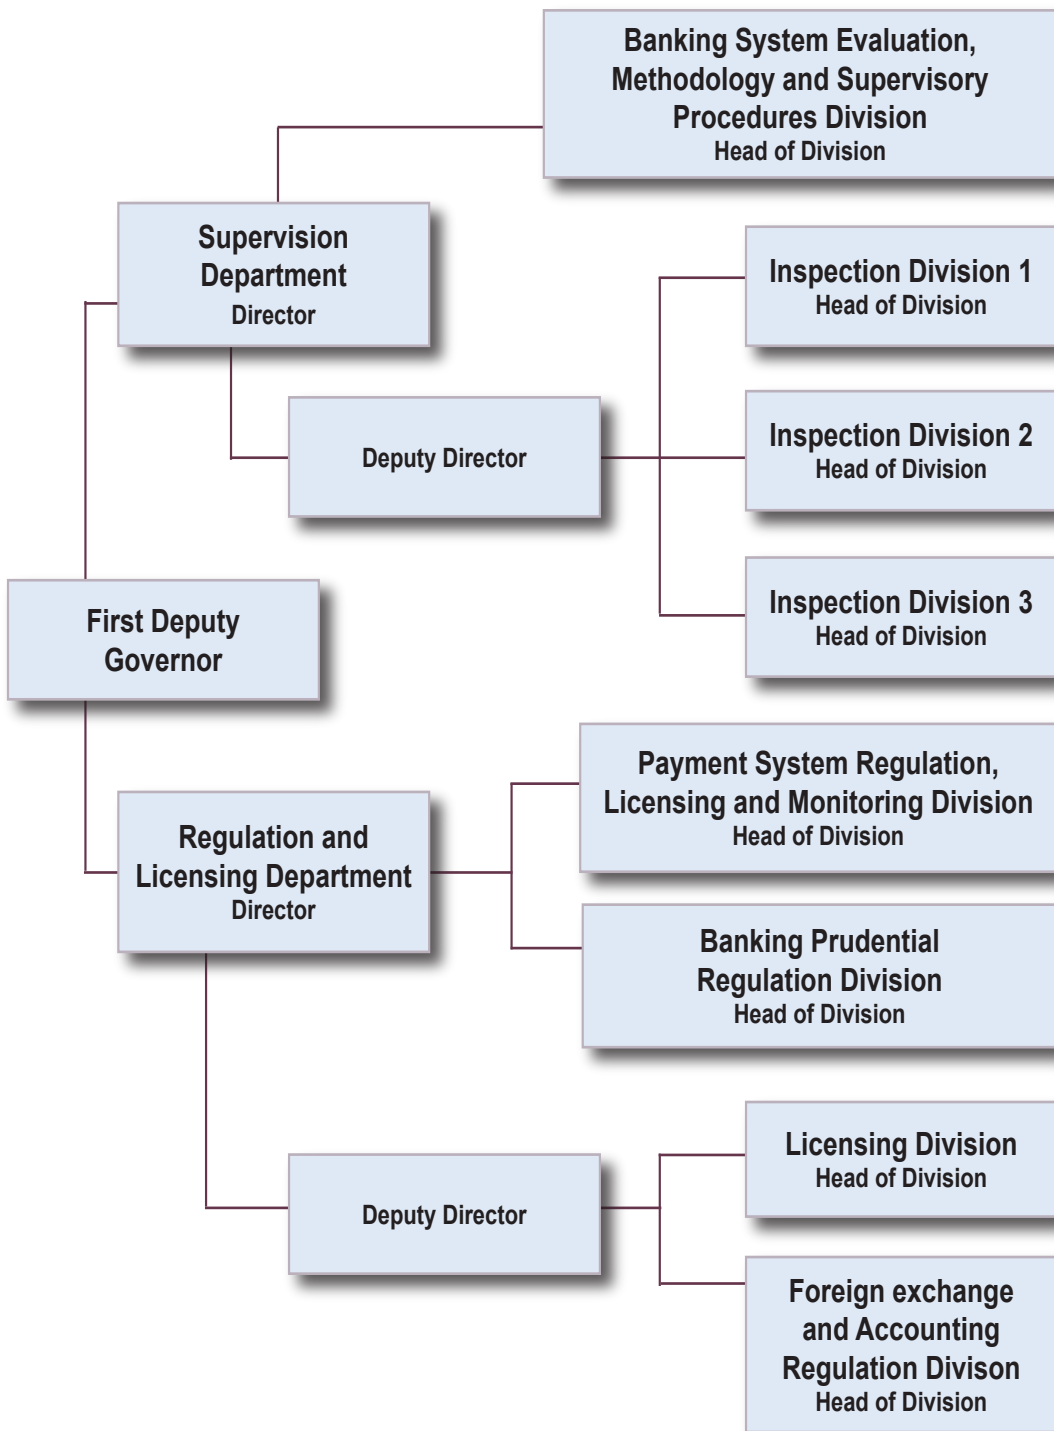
Banking System Evaluation, Methodology and Supervisory Procedures Division
Head of Division

Supervision Department
Director

Inspection Division 1
Head of Division

Deputy Director

Inspection Division 2
Head of Division

Inspection Division 3
Head of Division

First Deputy Governor

Payment System Regulation, Licensing and Monitoring Division
Head of Division

Regulation and Licensing Department
Director

Banking Prudential Regulation Division
Head of Division

Licensing Division
Head of Division

Deputy Director

Foreign exchange and Accounting Regulation Divison
Head of Division